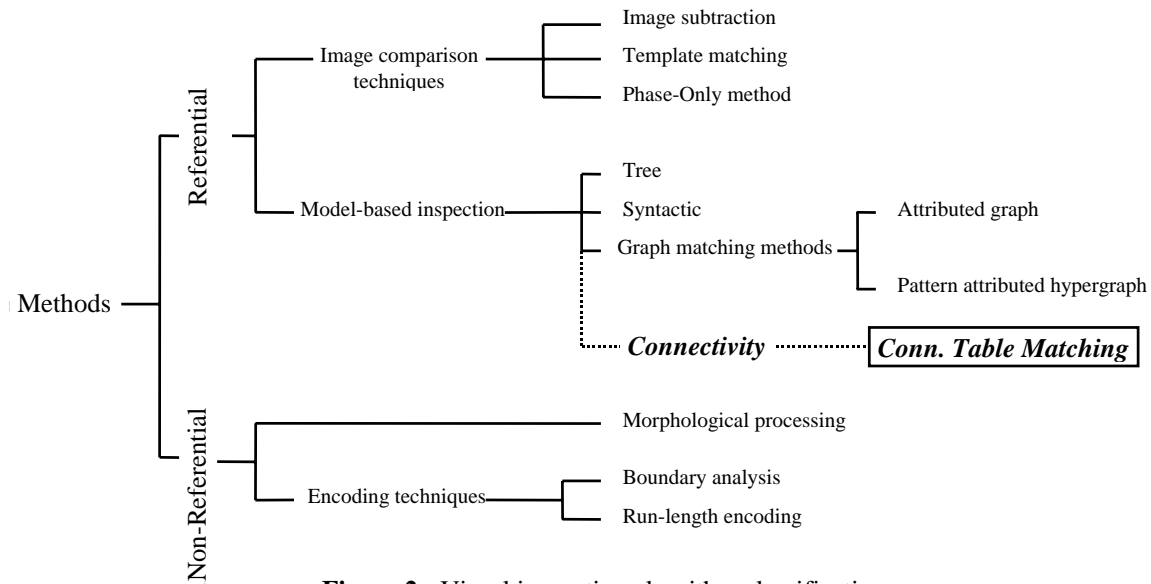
Methods

Referential

Image comparison techniques

Image subtraction

Template matching

Phase-Only method

Model-based inspection

Tree

Syntactic

Graph matching methods

Attributed graph

Pattern attributed hypergraph

Connectivity

Conn. Table Matching

Non-Referential

Morphological processing

Encoding techniques

Boundary analysis

Run-length encoding

Figure 2: Visual inspection algorithm classification